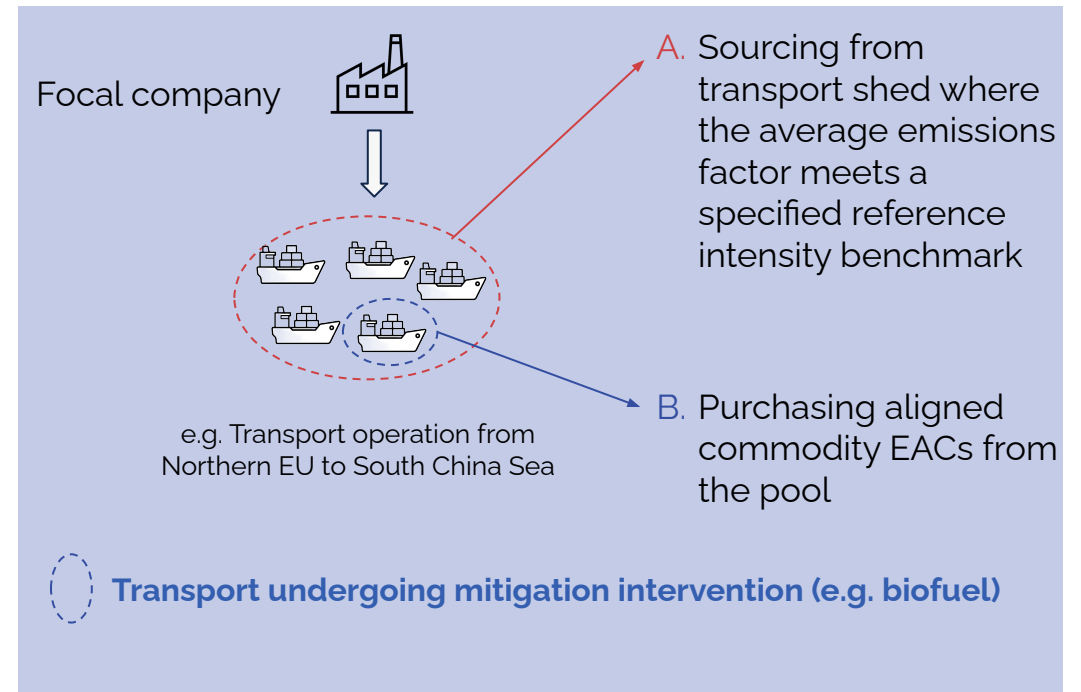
Focal company

A. Sourcing from transport shed where the average emissions factor meets a specified reference intensity benchmark

e.g. Transport operation from Northern EU to South China Sea

B. Purchasing aligned commodity EACs from the pool

Transport undergoing mitigation intervention (e.g. biofuel)